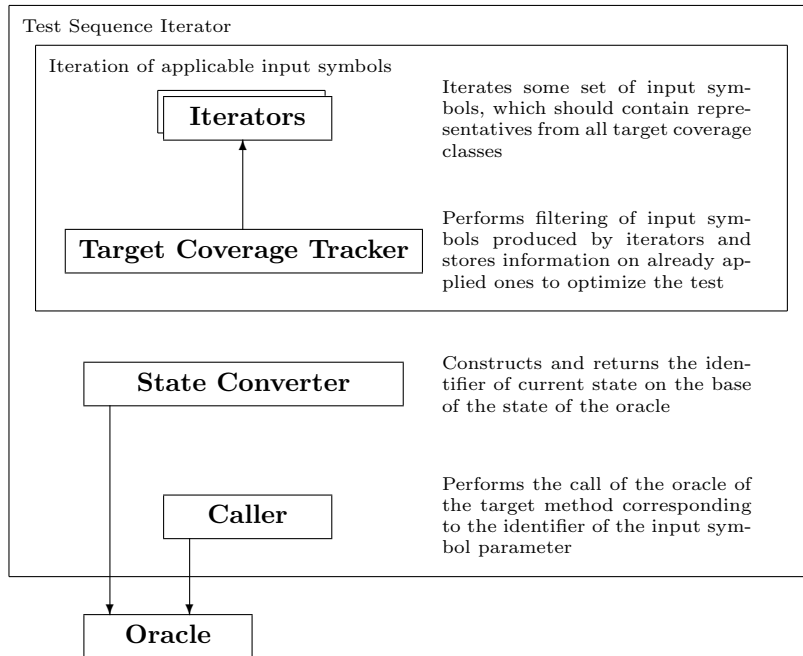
Test Sequence Iterator

Iteration of applicable input symbols

Iterators

Iterates some set of input symbols, which should contain representatives from all target coverage classes

Target Coverage Tracker

Performs filtering of input symbols produced by iterators and stores information on already applied ones to optimize the test

State Converter

Constructs and returns the identifier of current state on the base of the state of the oracle

Caller

Performs the call of the oracle of the target method corresponding to the identifier of the input symbol parameter

Oracle